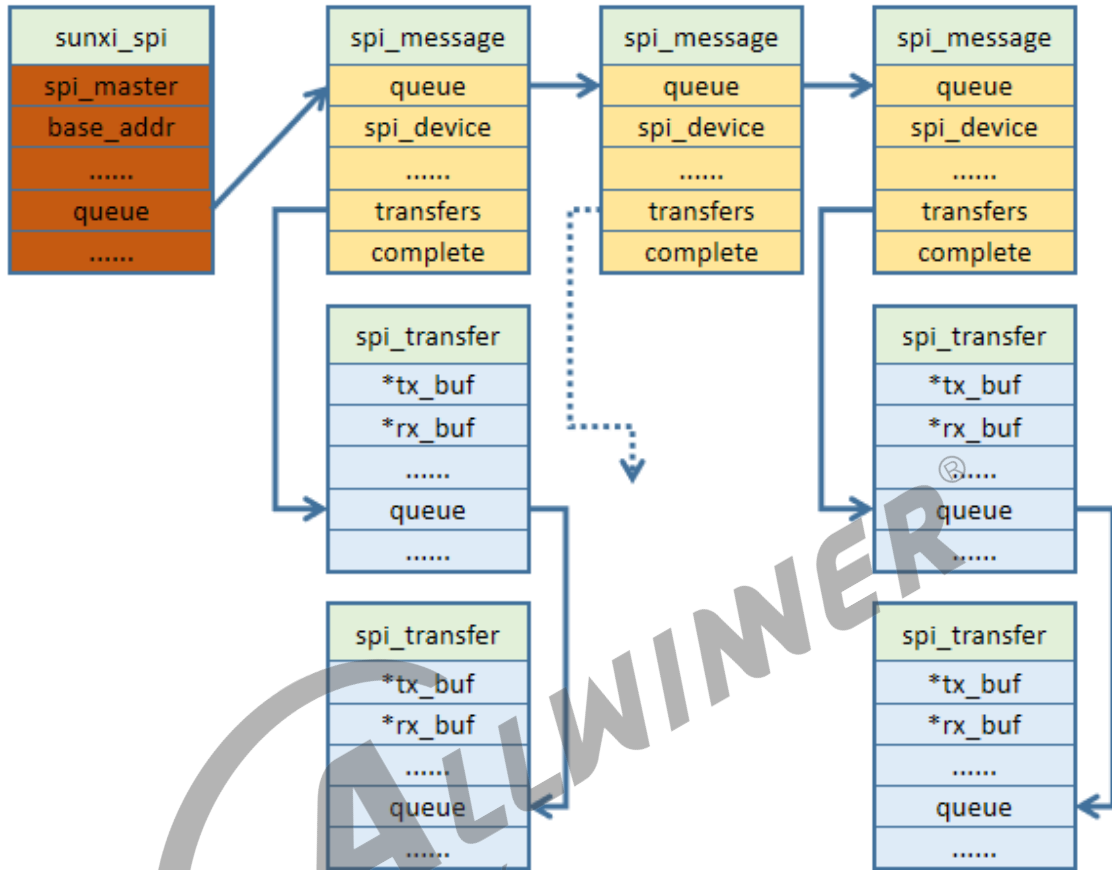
sunxi_spi
spi_master
base_addr
......
queue
......

spi_message
queue
spi_device
......
transfers
complete

spi_message
queue
spi_device
......
transfers
complete

spi_message
queue
spi_device
......
transfers
complete

spi_transfer
*tx_buf
*rx_buf
......
queue
......

spi_transfer
*tx_buf
*rx_buf
......
queue
......

spi_transfer
*tx_buf
*rx_buf
......
queue
......

spi_transfer
*tx_buf
*rx_buf
......
queue
......

ALLWINNER